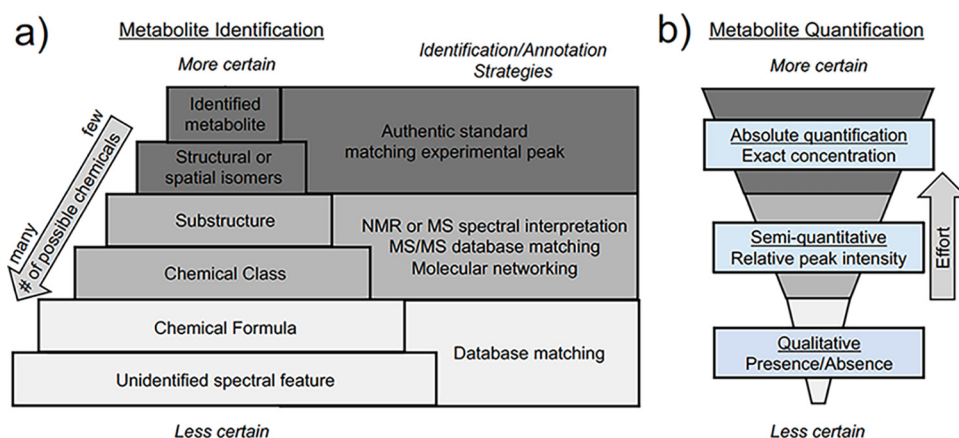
a) Metabolite Identification

More certain

Identification/Annotation Strategies

few

# of possible chemicals

many

Identified metabolite

Structural or spatial isomers

Authentic standard matching experimental peak

Substructure

Chemical Class

NMR or MS spectral interpretation
MS/MS database matching
Molecular networking

Chemical Formula

Unidentified spectral feature

Database matching

Less certain

b) Metabolite Quantification

More certain

Absolute quantification
Exact concentration

Semi-quantitative
Relative peak intensity

Effort

Qualitative
Presence/Absence

Less certain